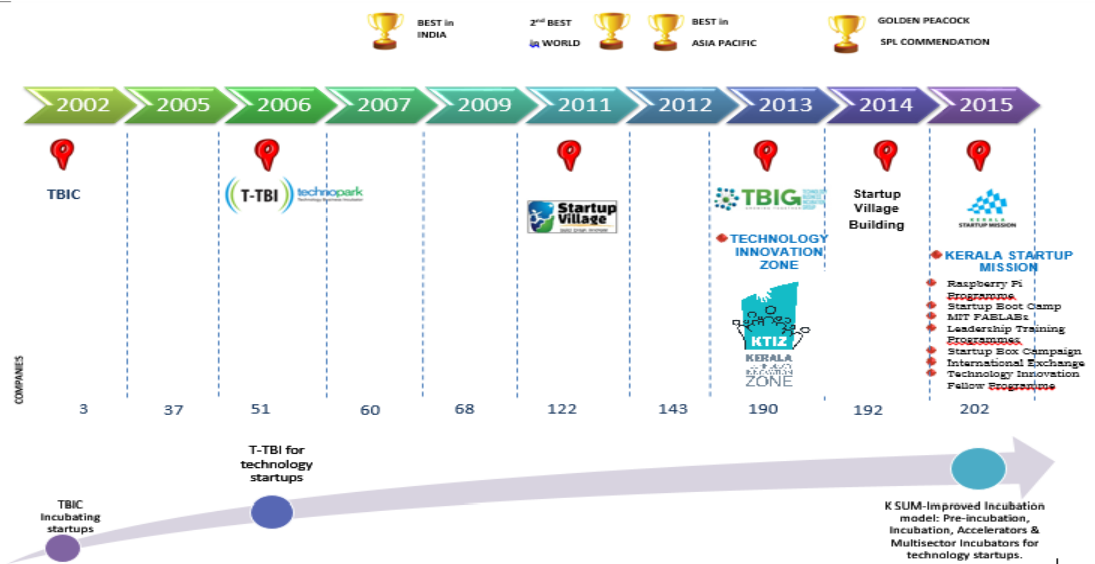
BEST in INDIA

2$^{nd}$ BEST in WORLD

BEST in ASIA PACIFIC

GOLDEN PEACOCK SPL COMMENDATION

2002 2005 2006 2007 2009 2011 2012 2013 2014 2015

TBIC

T-TBI technopark Technology Business Incubator

Startup Village

TBIG

TECHNOLOGY INNOVATION ZONE

KTIZ

KERALA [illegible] ZONE

Startup Village Building

KERALA STARTUP MISSION

KERALA STARTUP MISSION

Raspberry Pi Programme
Startup Boot Camp
MIT FABLABs
Leadership Training Programmes
Startup Box Campaign
International Exchange
Technology Innovation Fellow Programme

COMPANIES

3 37 51 60 68 122 143 190 192 202

TBIC Incubating startups

T-TBI for technology startups

K SUM-Improved Incubation model: Pre-incubation, Incubation, Accelerators & Multisector Incubators for technology startups.